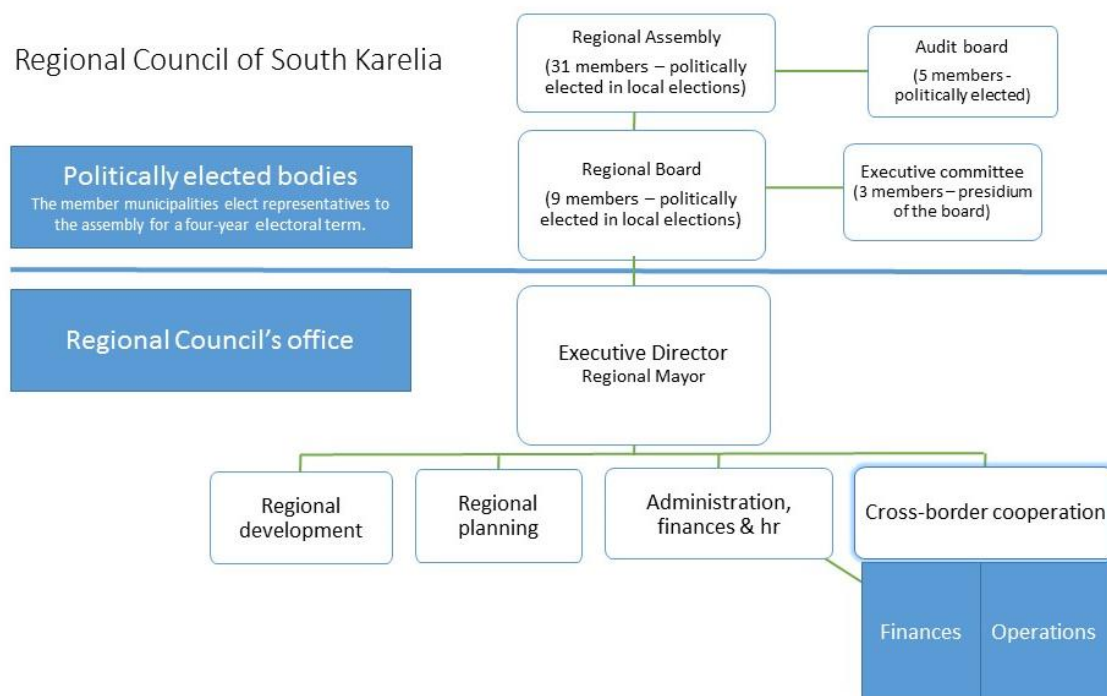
Regional Council of South Karelia

Regional Assembly
(31 members – politically elected in local elections)

Audit board
(5 members - politically elected)

Politically elected bodies
The member municipalities elect representatives to the assembly for a four-year electoral term.

Regional Board
(9 members – politically elected in local elections)

Executive committee
(3 members – presidium of the board)

Regional Council's office

Executive Director
Regional Mayor

Regional development

Regional planning

Administration, finances & hr

Cross-border cooperation

Finances

Operations